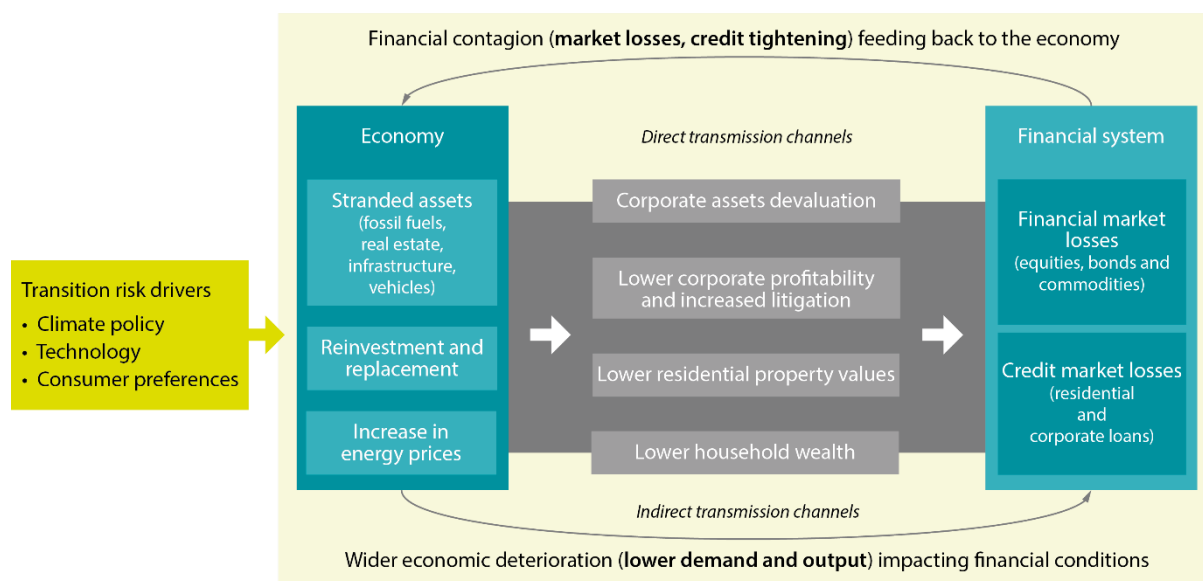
Financial contagion (**market losses, credit tightening**) feeding back to the economy

Transition risk drivers
• Climate policy
• Technology
• Consumer preferences

Economy

Stranded assets (fossil fuels, real estate, infrastructure, vehicles)

Reinvestment and replacement

Increase in energy prices

*Direct transmission channels*

Corporate assets devaluation

Lower corporate profitability and increased litigation

Lower residential property values

Lower household wealth

Financial system

Financial market losses (equities, bonds and commodities)

Credit market losses (residential and corporate loans)

*Indirect transmission channels*

Wider economic deterioration (**lower demand and output**) impacting financial conditions